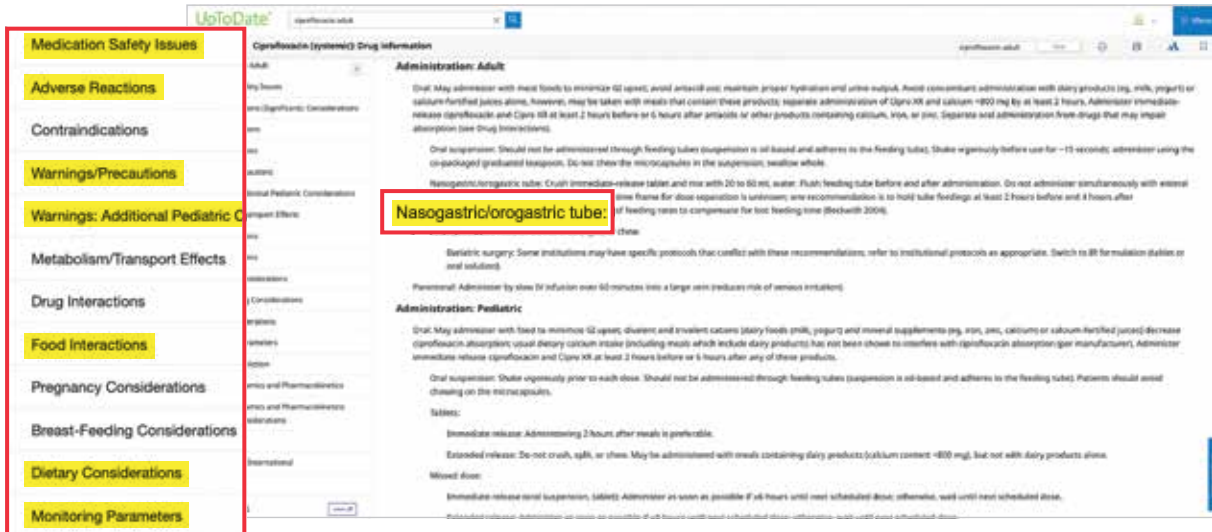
Medication Safety Issues

Adverse Reactions

Contraindications

Warnings/Precautions

Warnings: Additional Pediatric C

Metabolism/Transport Effects

Drug Interactions

Food Interactions

Pregnancy Considerations

Breast-Feeding Considerations

Dietary Considerations

Monitoring Parameters

UpToDate

ciprofloxacin adult

Ciprofloxacin (systemic): Drug information

Administration: Adult

Oral: May administer with most foods to minimize GI upset; avoid antacid use; maintain proper hydration and urine output. Avoid concomitant administration with dairy products (eg, milk, yogurt) or calcium-fortified juices alone; however, may be taken with meals that contain these products; separate administration of Cipro XR and calcium >800 mg by at least 2 hours. Administer immediate-release ciprofloxacin and Cipro XR at least 2 hours before or 6 hours after antacids or other products containing calcium, iron, or zinc. Separate oral administration from drugs that may impair absorption (see Drug Interactions).

Oral suspension: Should not be administered through feeding tubes (suspension is oil-based and adheres to the feeding tube). Shake vigorously before use for ~15 seconds; administer using the co-packaged graduated teaspoon. Do not chew the microcapsules in the suspension; swallow whole.

Nasogastric/orogastric tube: Crush immediate-release tablet and mix with 20 to 60 mL water. Flush feeding tube before and after administration. Do not administer simultaneously with enteral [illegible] time frame for dose separation is unknown; one recommendation is to hold tube feedings at least 2 hours before and 4 hours after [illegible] of feeding rates to compensate for lost feeding time (Beckwith 2004).

Nasogastric/orogastric tube:

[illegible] chew.

Bariatric surgery: Some institutions may have specific protocols that conflict with these recommendations; refer to institutional protocols as appropriate. Switch to IR formulation (tablet or oral solution).

Parenteral: Administer by slow IV infusion over 60 minutes into a large vein (reduces risk of venous irritation).

Administration: Pediatric

Oral: May administer with food to minimize GI upset; divalent and trivalent cations (dairy foods (milk, yogurt) and mineral supplements (eg, iron, zinc, calcium) or calcium-fortified juices) decrease ciprofloxacin absorption; usual dietary calcium intake (including meals which include dairy products) has not been shown to interfere with ciprofloxacin absorption (per manufacturer). Administer immediate release ciprofloxacin and Cipro XR at least 2 hours before or 6 hours after any of these products.

Oral suspension: Shake vigorously prior to each dose. Should not be administered through feeding tubes (suspension is oil-based and adheres to the feeding tube). Patients should avoid chewing on the microcapsules.

Tablets:

Immediate release: Administering 2 hours after meals is preferable.

Extended release: Do not crush, split, or chew. May be administered with meals containing dairy products (calcium content <800 mg), but not with dairy products alone.

Missed dose:

Immediate release (oral suspension, tablet): Administer as soon as possible if ≥6 hours until next scheduled dose; otherwise, wait until next scheduled dose.

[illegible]